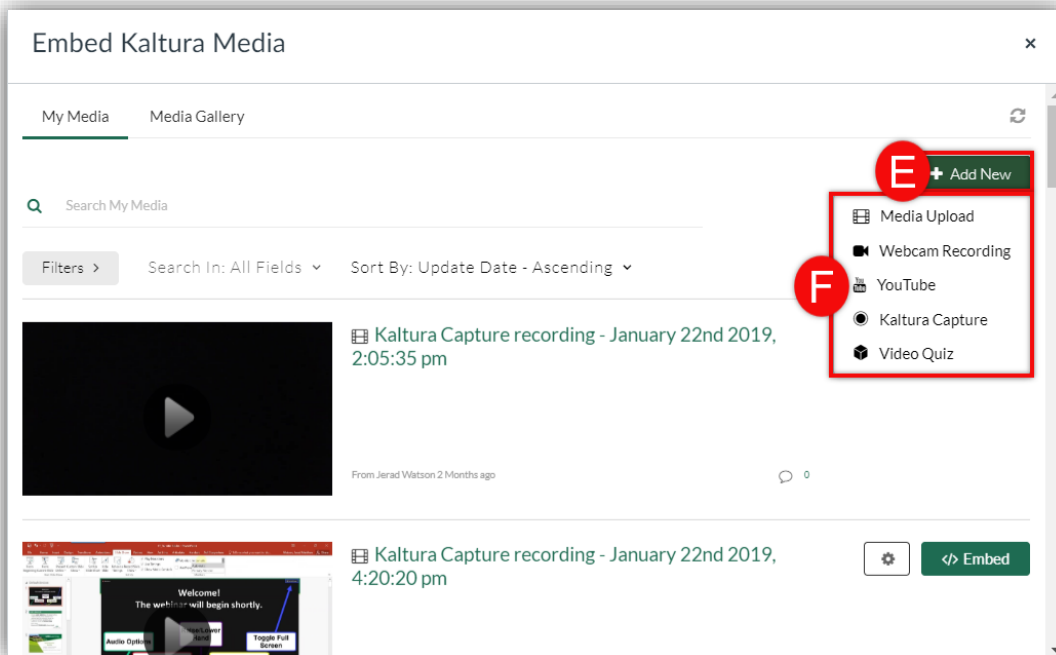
Embed Kaltura Media

×

My Media

Media Gallery

E

Add New

Search My Media

Media Upload

Webcam Recording

F

YouTube

Kaltura Capture

Video Quiz

Filters >

Search In: All Fields

Sort By: Update Date - Ascending

Kaltura Capture recording - January 22nd 2019, 2:05:35 pm

From Jerad Watson 2 Months ago

0

Kaltura Capture recording - January 22nd 2019, 4:20:20 pm

</> Embed

Welcome!
The webinar will begin shortly.

Audio Options

Toggle Full Screen